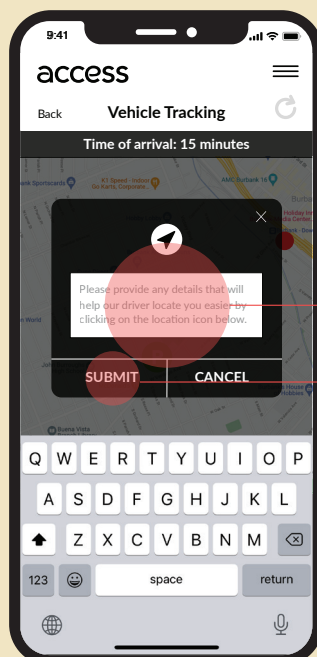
9:41

access

Back

Vehicle Tracking

Time of arrival: 15 minutes

K1 Speed - Indoor Go Karts, Corporate...

AMC Burbank 16

Please provide any details that will help our driver locate you easier by clicking on the location icon below.

SUBMIT

CANCEL

Q W E R T Y U I O P
A S D F G H J K L
Z X C V B N M
123
space
return